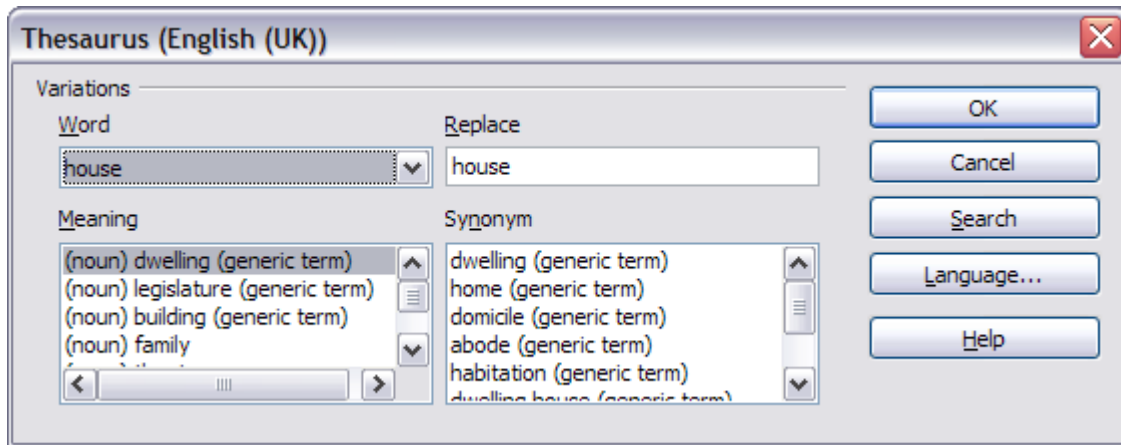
Thesaurus (English (UK))

Variations

Word

house

Replace

house

Meaning

(noun) dwelling (generic term)
(noun) legislature (generic term)
(noun) building (generic term)
(noun) family
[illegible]

Synonym

dwelling (generic term)
home (generic term)
domicile (generic term)
abode (generic term)
habitation (generic term)
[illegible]

OK

Cancel

Search

Language...

Help